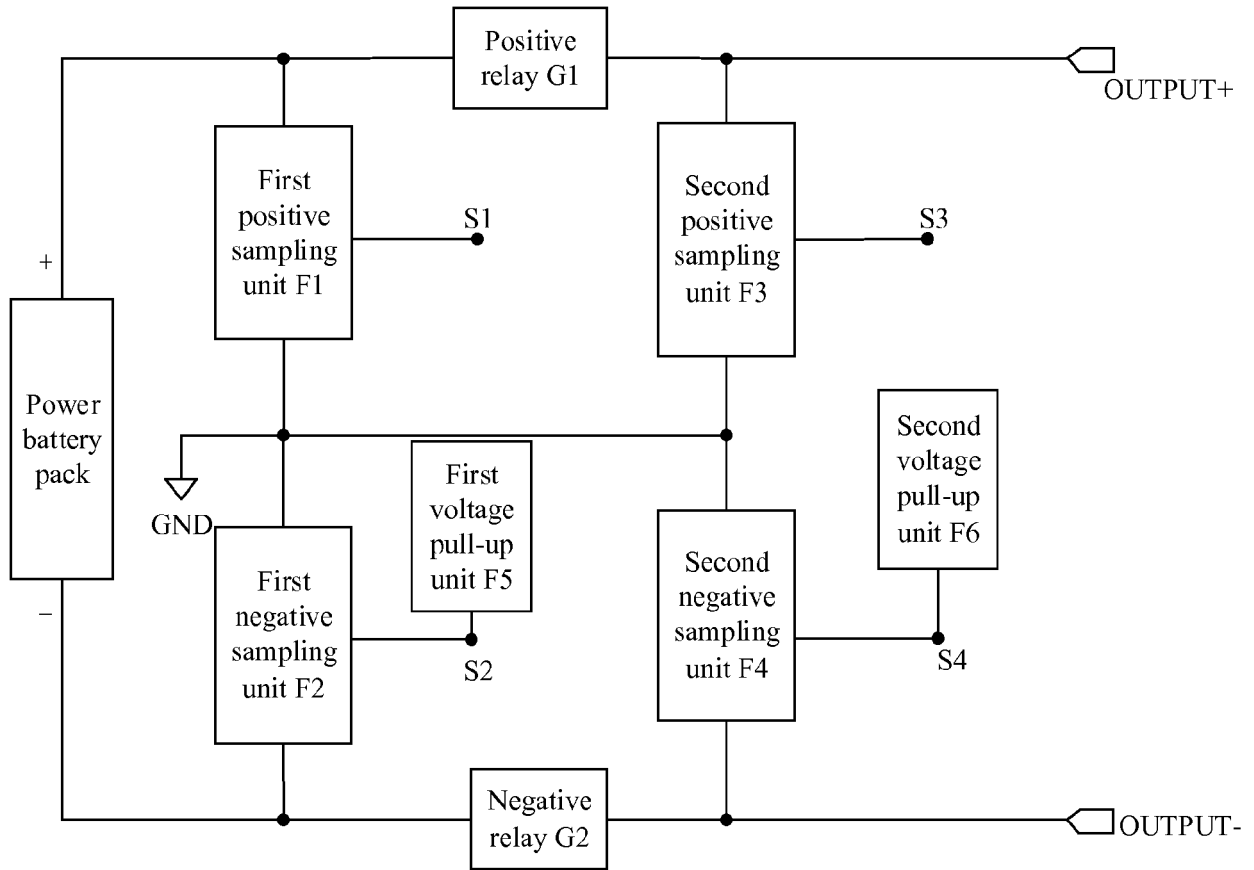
Positive relay G1

OUTPUT+

First positive sampling unit F1

S1

Second positive sampling unit F3

S3

+

Power battery pack

−

GND

First voltage pull-up unit F5

Second voltage pull-up unit F6

First negative sampling unit F2

S2

Second negative sampling unit F4

S4

Negative relay G2

OUTPUT-